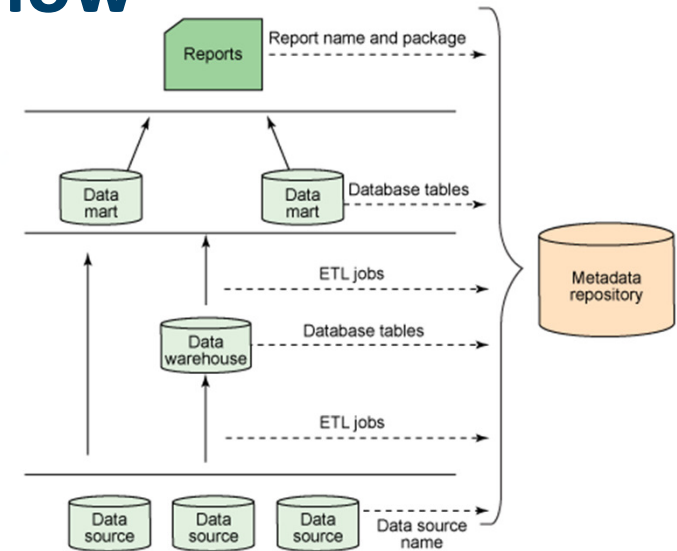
low

Reports

Report name and package

Data mart

Data mart

Database tables

ETL jobs

Data warehouse

Database tables

ETL jobs

Metadata repository

Data source

Data source

Data source

Data source name